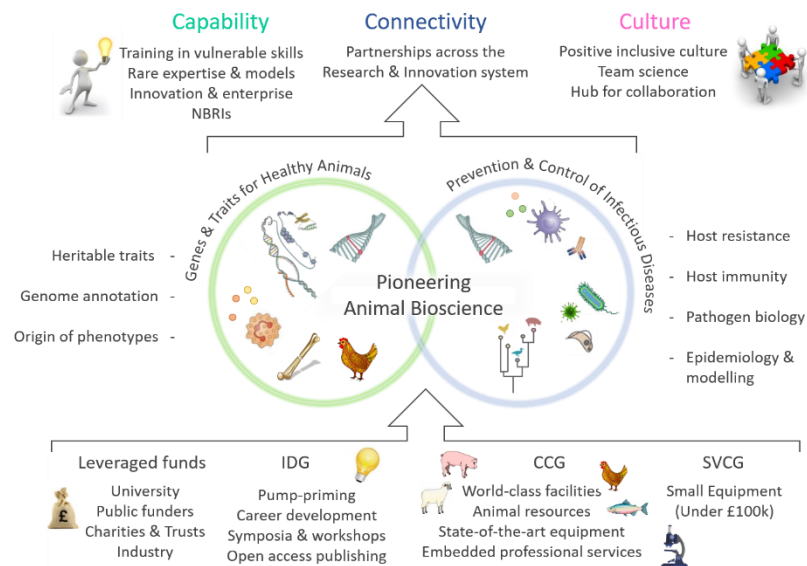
Capability
Training in vulnerable skills
Rare expertise & models
Innovation & enterprise
NBRIs

Connectivity
Partnerships across the Research & Innovation system

Culture
Positive inclusive culture
Team science
Hub for collaboration

Genes & Traits for Healthy Animals

Prevention & Control of Infectious Diseases

Heritable traits -
Genome annotation -
Origin of phenotypes -

Pioneering Animal Bioscience

- Host resistance
- Host immunity
- Pathogen biology
- Epidemiology & modelling

Leveraged funds
University
Public funders
Charities & Trusts
Industry

IDG
Pump-priming
Career development
Symposia & workshops
Open access publishing

CCG
World-class facilities
Animal resources
State-of-the-art equipment
Embedded professional services

SVCG
Small Equipment
(Under £100k)